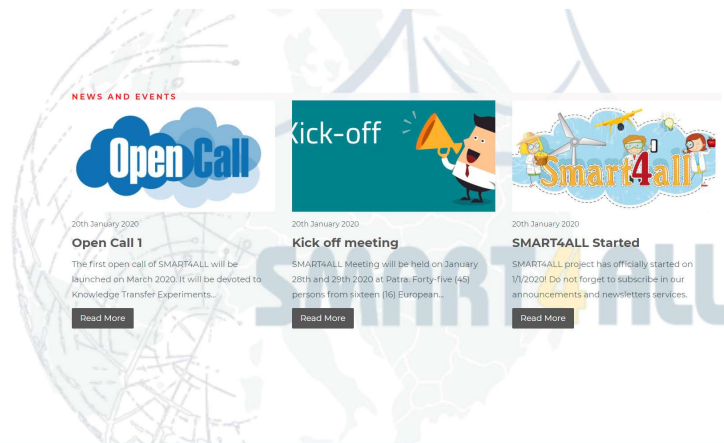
NEWS AND EVENTS

Open Call

20th January 2020

Open Call 1

The first open call of SMART4ALL will be launched on March 2020. It will be devoted to Knowledge Transfer Experiments...

Read More

Kick-off

20th January 2020

Kick off meeting

SMART4ALL Meeting will be held on January 28th and 29th 2020 at Patra. Forty-five (45) persons from sixteen (16) European...

Read More

Smart4all

20th January 2020

SMART4ALL Started

SMART4ALL project has officially started on 1/1/2020! Do not forget to subscribe in our announcements and newsletters services.

Read More